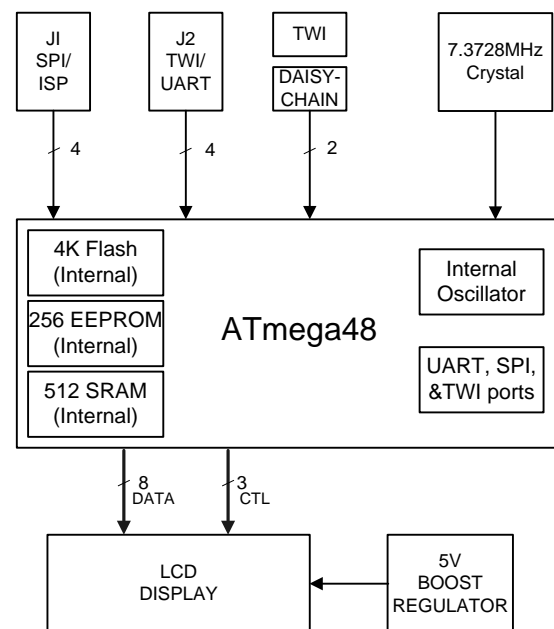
JI SPI/ ISP

J2 TWI/ UART

TWI

DAISY-CHAIN

7.3728MHz Crystal

4

4

2

4K Flash (Internal)

256 EEPROM (Internal)

512 SRAM (Internal)

ATmega48

Internal Oscillator

UART, SPI, &TWI ports

8 DATA

3 CTL

LCD DISPLAY

5V BOOST REGULATOR